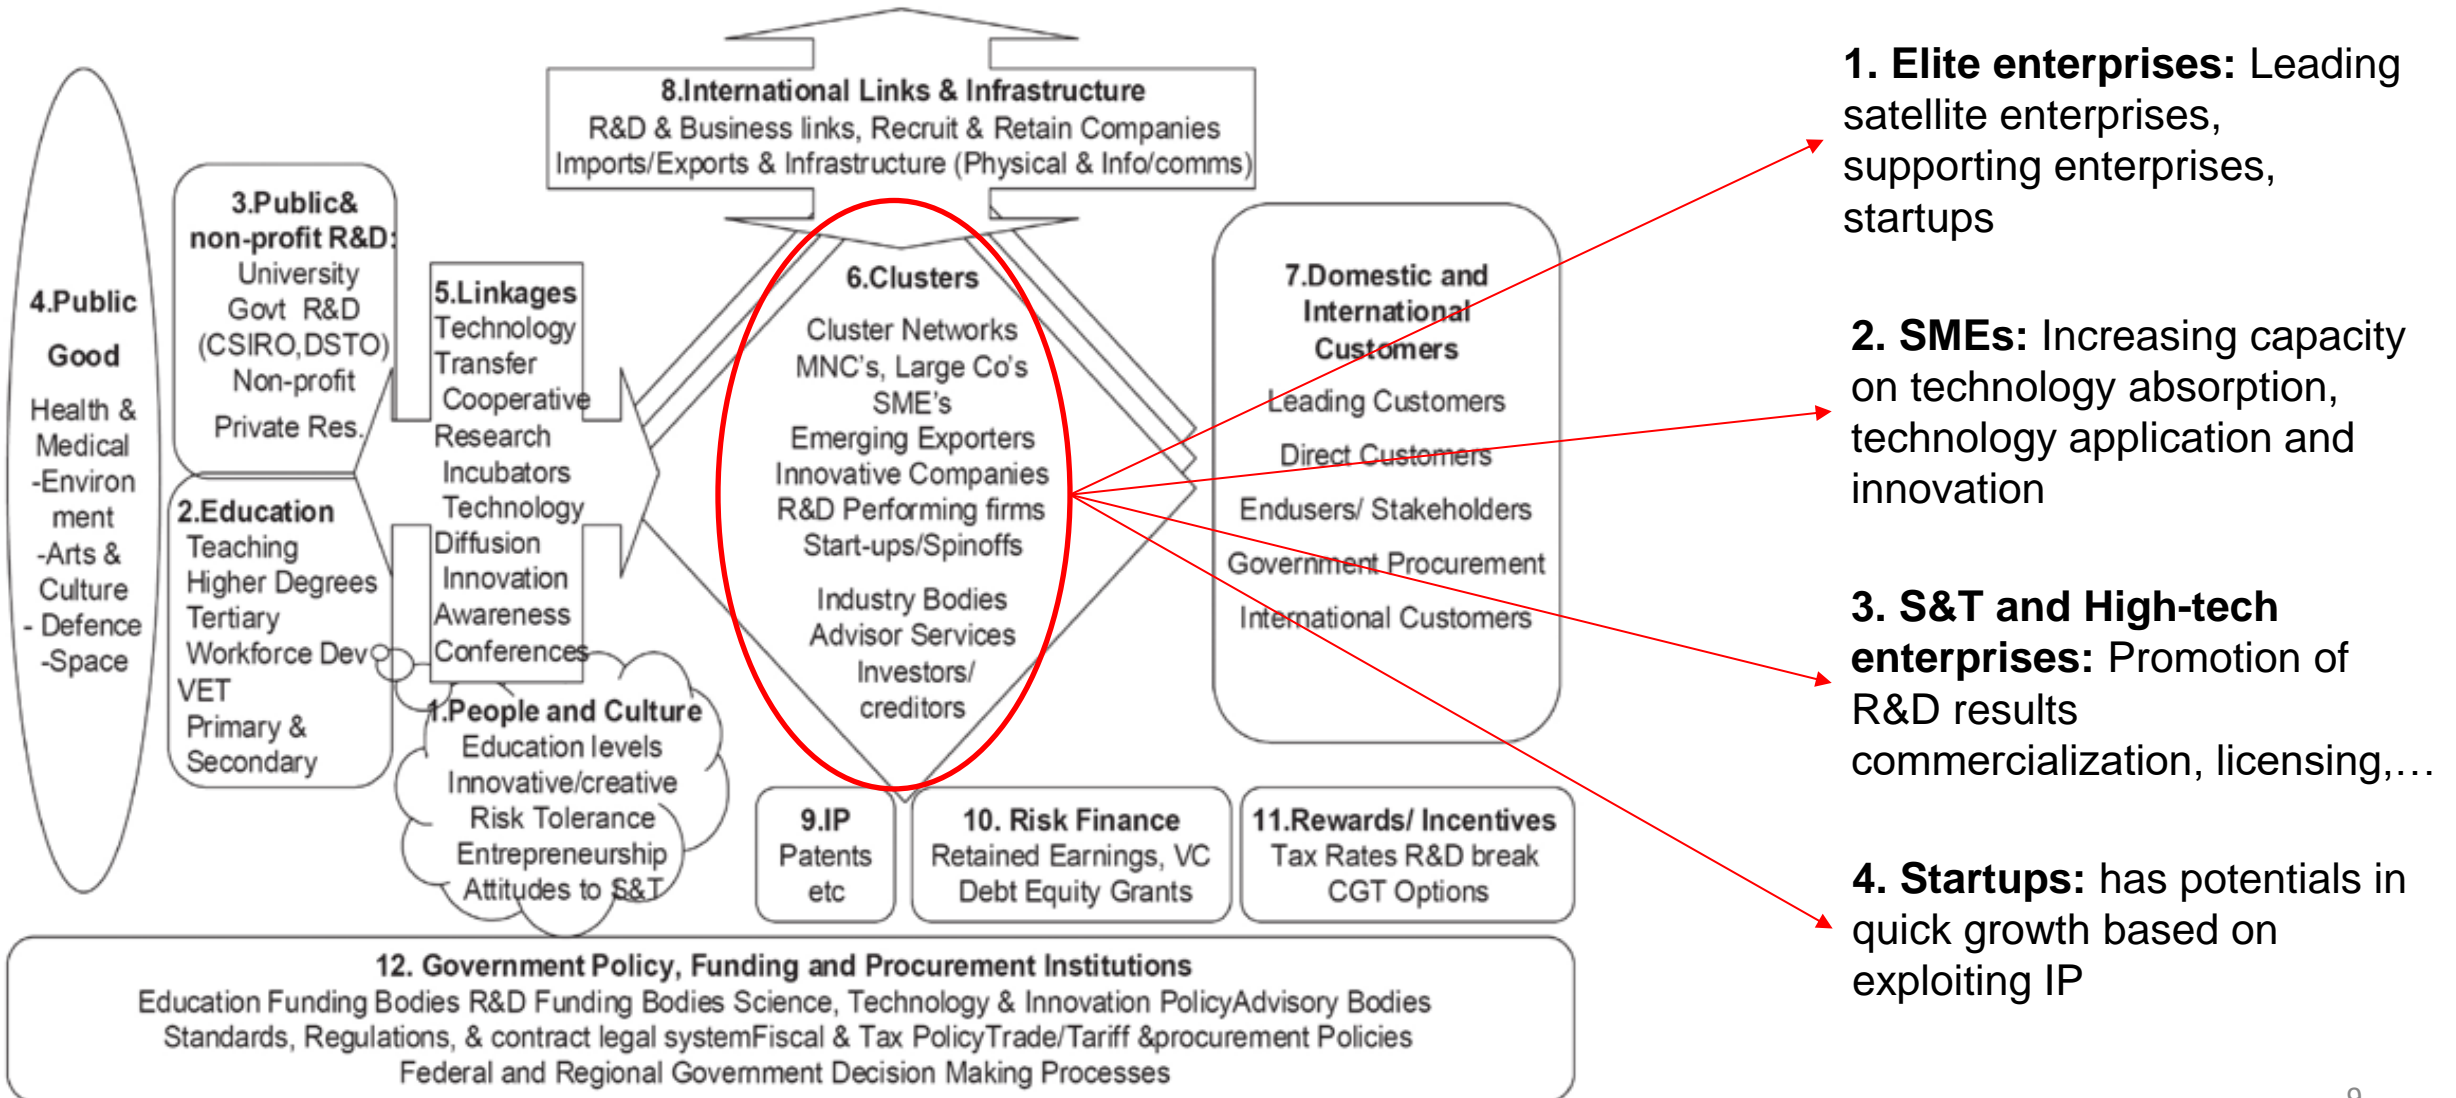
8.International Links & Infrastructure
R&D & Business links, Recruit & Retain Companies
Imports/Exports & Infrastructure (Physical & Info/comms)

4.Public Good
Health & Medical
-Environment
-Arts & Culture
- Defence
-Space

3.Public& non-profit R&D:
University
Govt R&D
(CSIRO,DSTO)
Non-profit
Private Res.

5.Linkages
Technology Transfer
Cooperative Research
Incubators
Technology Diffusion
Innovation Awareness
Conferences

2.Education
Teaching
Higher Degrees
Tertiary
Workforce Dev
VET
Primary & Secondary

1.People and Culture
Education levels
Innovative/creative
Risk Tolerance
Entrepreneurship
Attitudes to S&T

6.Clusters
Cluster Networks
MNC's, Large Co's
SME's
Emerging Exporters
Innovative Companies
R&D Performing firms
Start-ups/Spinoffs
Industry Bodies
Advisor Services
Investors/ creditors

7.Domestic and International Customers
Leading Customers
Direct Customers
Endusers/ Stakeholders
Government Procurement
International Customers

9.IP
Patents
etc

10. Risk Finance
Retained Earnings, VC
Debt Equity Grants

11.Rewards/ Incentives
Tax Rates R&D break
CGT Options

12. Government Policy, Funding and Procurement Institutions
Education Funding Bodies R&D Funding Bodies Science, Technology & Innovation PolicyAdvisory Bodies
Standards, Regulations, & contract legal systemFiscal & Tax PolicyTrade/Tariff &procurement Policies
Federal and Regional Government Decision Making Processes

1. Elite enterprises: Leading satellite enterprises, supporting enterprises, startups

2. SMEs: Increasing capacity on technology absorption, technology application and innovation

3. S&T and High-tech enterprises: Promotion of R&D results commercialization, licensing,…

4. Startups: has potentials in quick growth based on exploiting IP

9